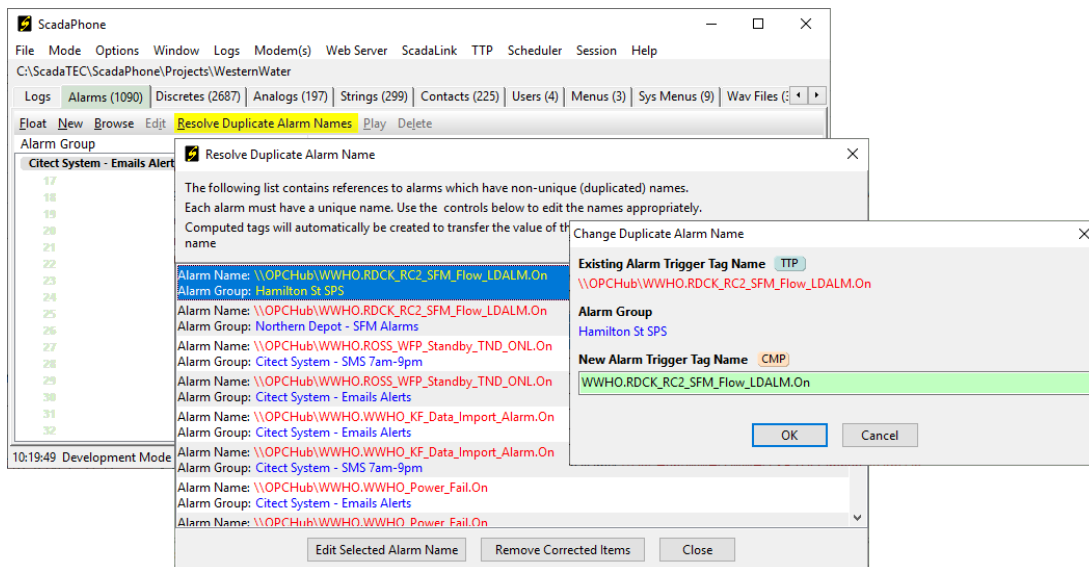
ScadaPhone

File Mode Options Window Logs Modem(s) Web Server ScadaLink TTP Scheduler Session Help

C:\ScadaTEC\ScadaPhone\Projects\WesternWater

Logs | Alarms (1090) | Discretes (2687) | Analogs (197) | Strings (299) | Contacts (225) | Users (4) | Menus (3) | Sys Menus (9) | Wav Files (

Float New Browse Edit Resolve Duplicate Alarm Names Play Delete

Alarm Group

Citect System - Emails Alert

17
18
19
20
21
22
23
24
25
26
27
28
29
30
31
32

10:19:49 Development Mode

Resolve Duplicate Alarm Name

The following list contains references to alarms which have non-unique (duplicated) names.
Each alarm must have a unique name. Use the controls below to edit the names appropriately.
Computed tags will automatically be created to transfer the value of th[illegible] name

Alarm Name: \\OPCHub\WWHO.RDCK_RC2_SFM_Flow_LDALM.On
Alarm Group: Hamilton St SPS
Alarm Name: \\OPCHub\WWHO.RDCK_RC2_SFM_Flow_LDALM.On
Alarm Group: Northern Depot - SFM Alarms
Alarm Name: \\OPCHub\WWHO.ROSS_WFP_Standby_TND_ONL.On
Alarm Group: Citect System - SMS 7am-9pm
Alarm Name: \\OPCHub\WWHO.ROSS_WFP_Standby_TND_ONL.On
Alarm Group: Citect System - Emails Alerts
Alarm Name: \\OPCHub\WWHO.WWHO_KF_Data_Import_Alarm.On
Alarm Group: Citect System - Emails Alerts
Alarm Name: \\OPCHub\WWHO.WWHO_KF_Data_Import_Alarm.On
Alarm Group: Citect System - SMS 7am-9pm
Alarm Name: \\OPCHub\WWHO.WWHO_Power_Fail.On
Alarm Group: Citect System - Emails Alerts
Alarm Name: \\OPCHub\WWHO.WWHO_Power_Fail.On

Edit Selected Alarm Name | Remove Corrected Items | Close

Change Duplicate Alarm Name

Existing Alarm Trigger Tag Name TTP
\\OPCHub\WWHO.RDCK_RC2_SFM_Flow_LDALM.On

Alarm Group
Hamilton St SPS

New Alarm Trigger Tag Name CMP
WWHO.RDCK_RC2_SFM_Flow_LDALM.On

OK | Cancel